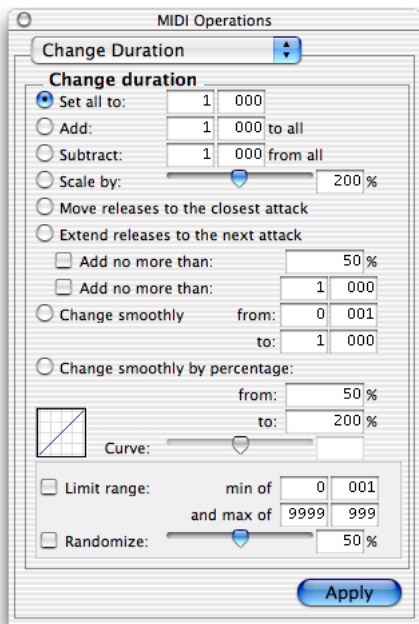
MIDI Operations

Change Duration

Change duration

Set all to: 1 000

Add: 1 000 to all

Subtract: 1 000 from all

Scale by: 200 %

Move releases to the closest attack

Extend releases to the next attack

Add no more than: 50 %

Add no more than: 1 000

Change smoothly from: 0 001

to: 1 000

Change smoothly by percentage:

from: 50 %

to: 200 %

Curve:

Limit range: min of 0 001

and max of 9999 999

Randomize: 50 %

Apply